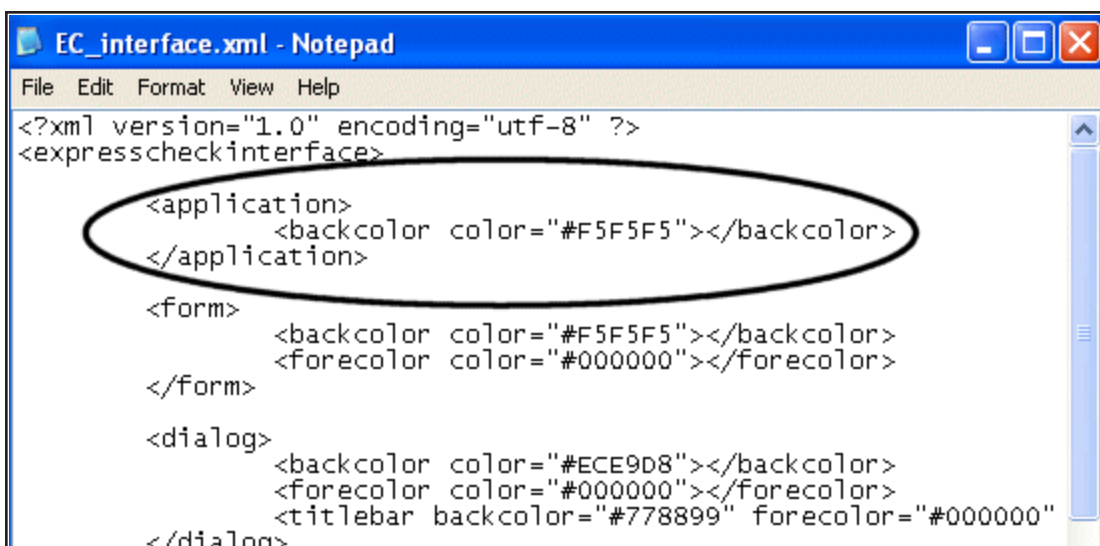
EC_interface.xml - Notepad

File Edit Format View Help

<?xml version="1.0" encoding="utf-8" ?>
<expresscheckinterface>

<application>
<backcolor color="#F5F5F5"></backcolor>
</application>

<form>
<backcolor color="#F5F5F5"></backcolor>
<forecolor color="#000000"></forecolor>
</form>

<dialog>
<backcolor color="#ECE9D8"></backcolor>
<forecolor color="#000000"></forecolor>
<titlebar backcolor="#778899" forecolor="#000000"
</dialog>